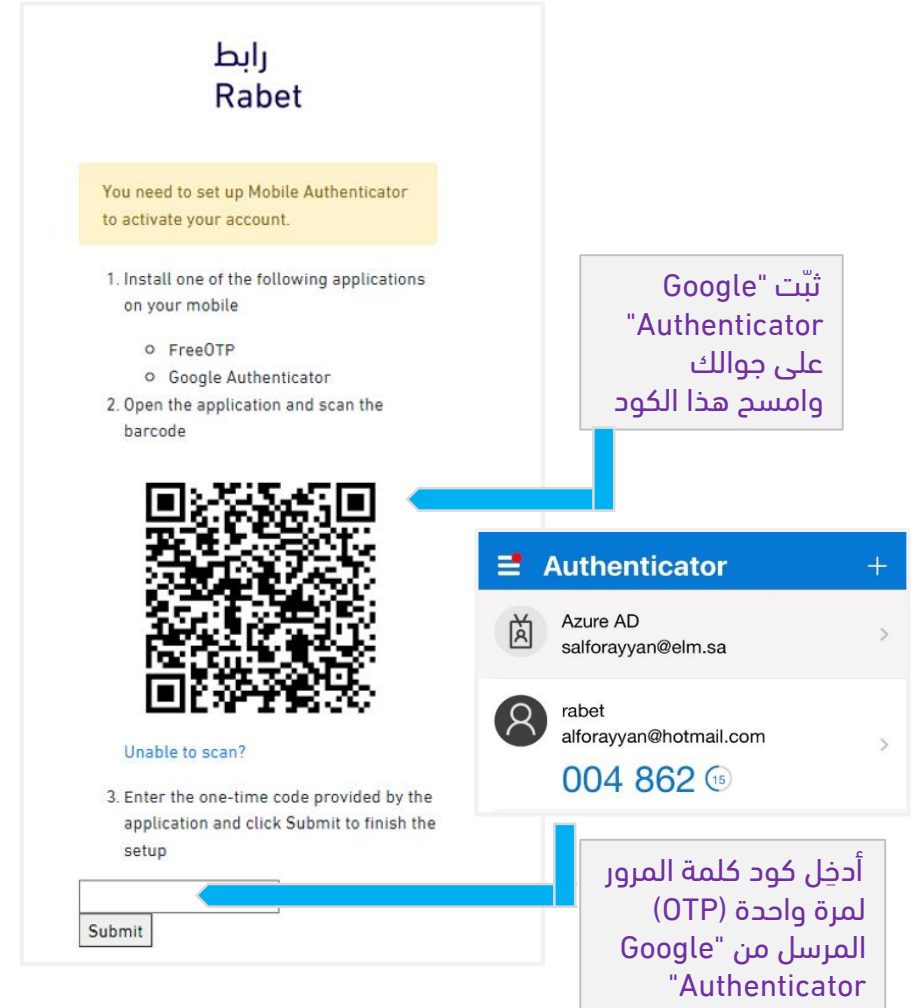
رابط
Rabet

You need to set up Mobile Authenticator to activate your account.

1. Install one of the following applications on your mobile

- FreeOTP
- Google Authenticator

2. Open the application and scan the barcode

Unable to scan?

3. Enter the one-time code provided by the application and click Submit to finish the setup

Submit

ثبّت "Google Authenticator" على جوالك وامسح هذا الكود

Authenticator +

Azure AD
salforayyan@elm.sa

rabet
alforayyan@hotmail.com
004 862 15

أدخِل كود كلمة المرور لمرة واحدة (OTP) المرسل من "Google Authenticator"